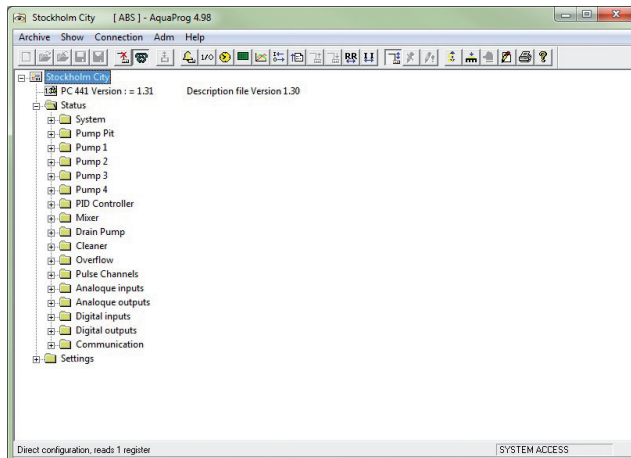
Stockholm City [ ABS ] - AquaProg 4.98

Archive Show Connection Adm Help

1/0 RR

Stockholm City
PC 441 Version : = 1.31 Description file Version 1.30
Status
System
Pump Pit
Pump 1
Pump 2
Pump 3
Pump 4
PID Controller
Mixer
Drain Pump
Cleaner
Overflow
Pulse Channels
Analoque inputs
Analoque outputs
Digital inputs
Digital outputs
Communication
Settings

Direct configuration, reads 1 register SYSTEM ACCESS